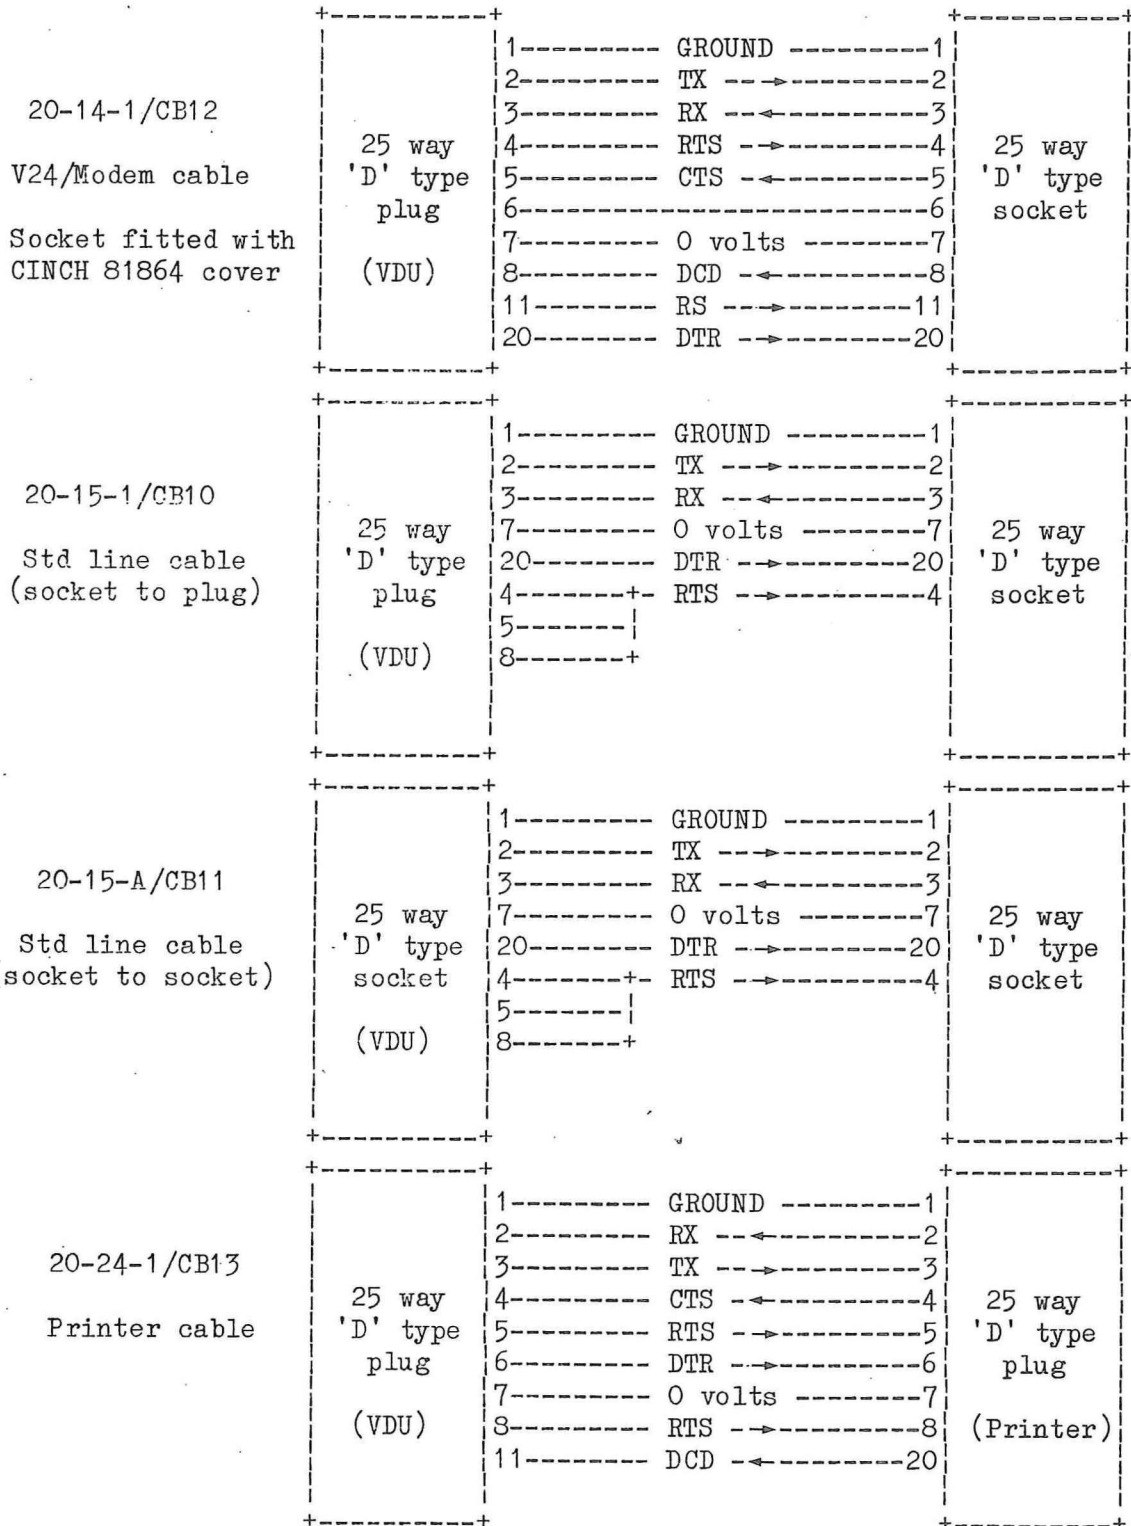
20-14-1/CB12

V24/Modem cable

Socket fitted with CINCH 81864 cover

25 way 'D' type plug

(VDU)

1--------- GROUND ---------1
2--------- TX --->---------2
3--------- RX --<----------3
4--------- RTS -->---------4
5--------- CTS -<----------5
6--------------------------6
7--------- 0 volts --------7
8--------- DCD -<----------8
11-------- RS --->---------11
20-------- DTR -->---------20

25 way 'D' type socket

20-15-1/CB10

Std line cable (socket to plug)

25 way 'D' type plug

(VDU)

1--------- GROUND ---------1
2--------- TX --->---------2
3--------- RX --<----------3
7--------- 0 volts --------7
20-------- DTR -->---------20
4-------+- RTS -->---------4
5-------|
8-------+

25 way 'D' type socket

20-15-A/CB11

Std line cable socket to socket)

25 way 'D' type socket

(VDU)

1--------- GROUND ---------1
2--------- TX --->---------2
3--------- RX --<----------3
7--------- 0 volts --------7
20-------- DTR -->---------20
4-------+- RTS -->---------4
5-------|
8-------+

25 way 'D' type socket

20-24-1/CB13

Printer cable

25 way 'D' type plug

(VDU)

1--------- GROUND ---------1
2--------- RX --<----------2
3--------- TX --->---------3
4--------- CTS -<----------4
5--------- RTS -->---------5
6--------- DTR -->---------6
7--------- 0 volts --------7
8--------- RTS -->---------8
11-------- DCD -<----------20

25 way 'D' type plug

(Printer)